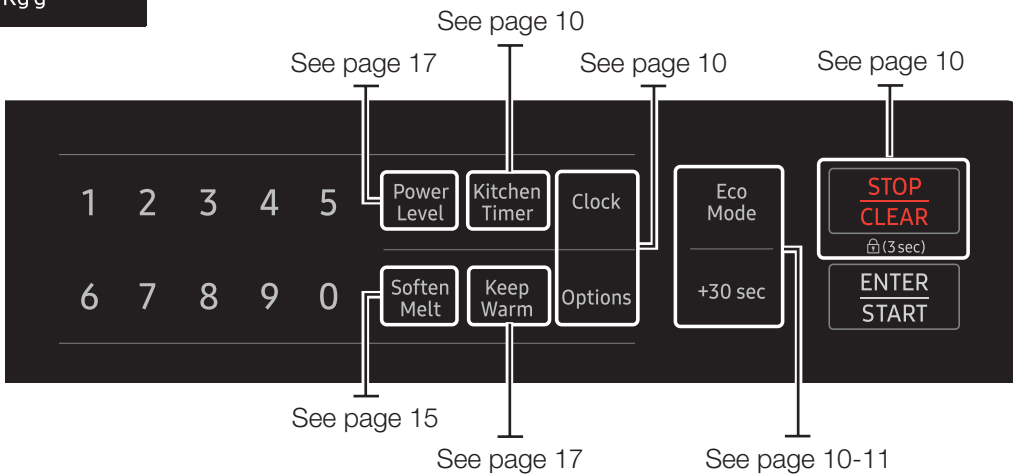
Kg g

See page 10

See page 17

See page 10

See page 10

1 2 3 4 5

Power Level

Kitchen Timer

Clock

Eco Mode

STOP
CLEAR
(3 sec)

6 7 8 9 0

Soften Melt

Keep Warm

Options

+30 sec

ENTER
START

See page 15

See page 17

See page 10-11